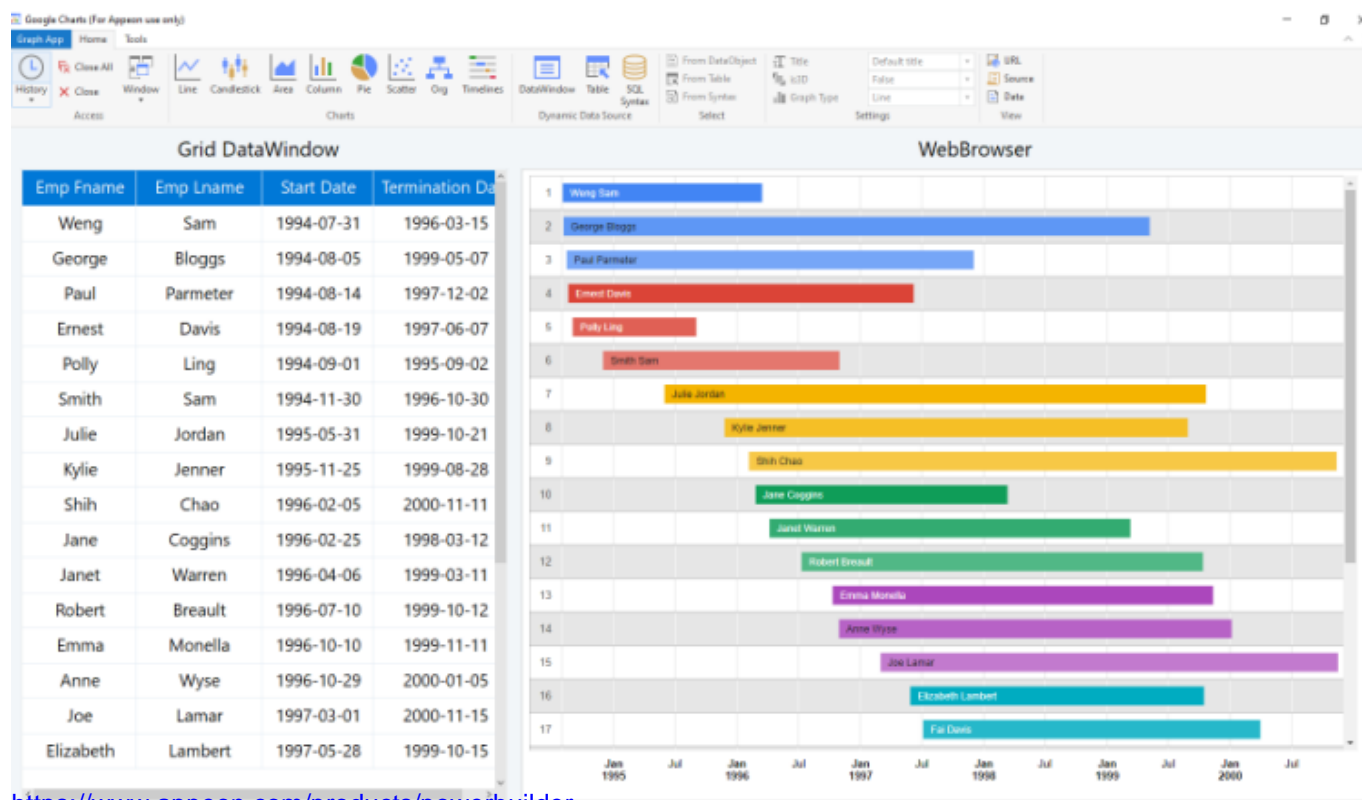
Google Charts (For Appeon use only)

Graph App Home Tools

History Close All Close Window Access

Line Candlestick Area Column Pie Scatter Org Timelines Charts

DataWindow Table SQL Syntax Dynamic Data Source

From DataObject From Table From Syntax Select

Title Is3D Graph Type Default title False Line Settings

URL Source Data View

Grid DataWindow

| Emp Fname | Emp Lname | Start Date | Termination Da |
|---|---|---|---|
| Weng | Sam | 1994-07-31 | 1996-03-15 |
| George | Bloggs | 1994-08-05 | 1999-05-07 |
| Paul | Parmeter | 1994-08-14 | 1997-12-02 |
| Ernest | Davis | 1994-08-19 | 1997-06-07 |
| Polly | Ling | 1994-09-01 | 1995-09-02 |
| Smith | Sam | 1994-11-30 | 1996-10-30 |
| Julie | Jordan | 1995-05-31 | 1999-10-21 |
| Kylie | Jenner | 1995-11-25 | 1999-08-28 |
| Shih | Chao | 1996-02-05 | 2000-11-11 |
| Jane | Coggins | 1996-02-25 | 1998-03-12 |
| Janet | Warren | 1996-04-06 | 1999-03-11 |
| Robert | Breault | 1996-07-10 | 1999-10-12 |
| Emma | Monella | 1996-10-10 | 1999-11-11 |
| Anne | Wyse | 1996-10-29 | 2000-01-05 |
| Joe | Lamar | 1997-03-01 | 2000-11-15 |
| Elizabeth | Lambert | 1997-05-28 | 1999-10-15 |

WebBrowser

1 Weng Sam
2 George Bloggs
3 Paul Parmeter
4 Ernest Davis
5 Polly Ling
6 Smith Sam
7 Julie Jordan
8 Kylie Jenner
9 Shih Chao
10 Jane Coggins
11 Janet Warren
12 Robert Breault
13 Emma Monella
14 Anne Wyse
15 Joe Lamar
16 Elizabeth Lambert
17 Fai Davis

Jan 1995 Jul Jan 1996 Jul Jan 1997 Jul Jan 1998 Jul Jan 1999 Jul Jan 2000 Jul

https://www.appeon.com/products/powerbuilder